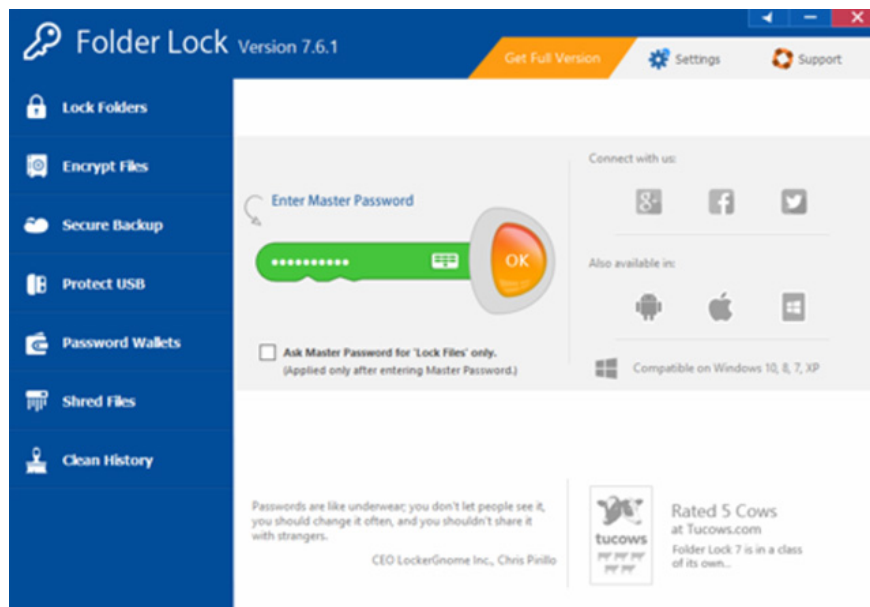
Folder Lock Version 7.6.1

Get Full Version

Settings

Support

Lock Folders

Encrypt Files

Secure Backup

Protect USB

Password Wallets

Shred Files

Clean History

Enter Master Password

••••••••••

OK

Ask Master Password for 'Lock Files' only.
(Applied only after entering Master Password.)

Connect with us:

Also available in:

Compatible on Windows 10, 8, 7, XP

Passwords are like underwear; you don't let people see it, you should change it often, and you shouldn't share it with strangers.

CEO LockerGnome Inc., Chris Pirillo

tucows

Rated 5 Cows
at Tucows.com

Folder Lock 7 is in a class of its own...